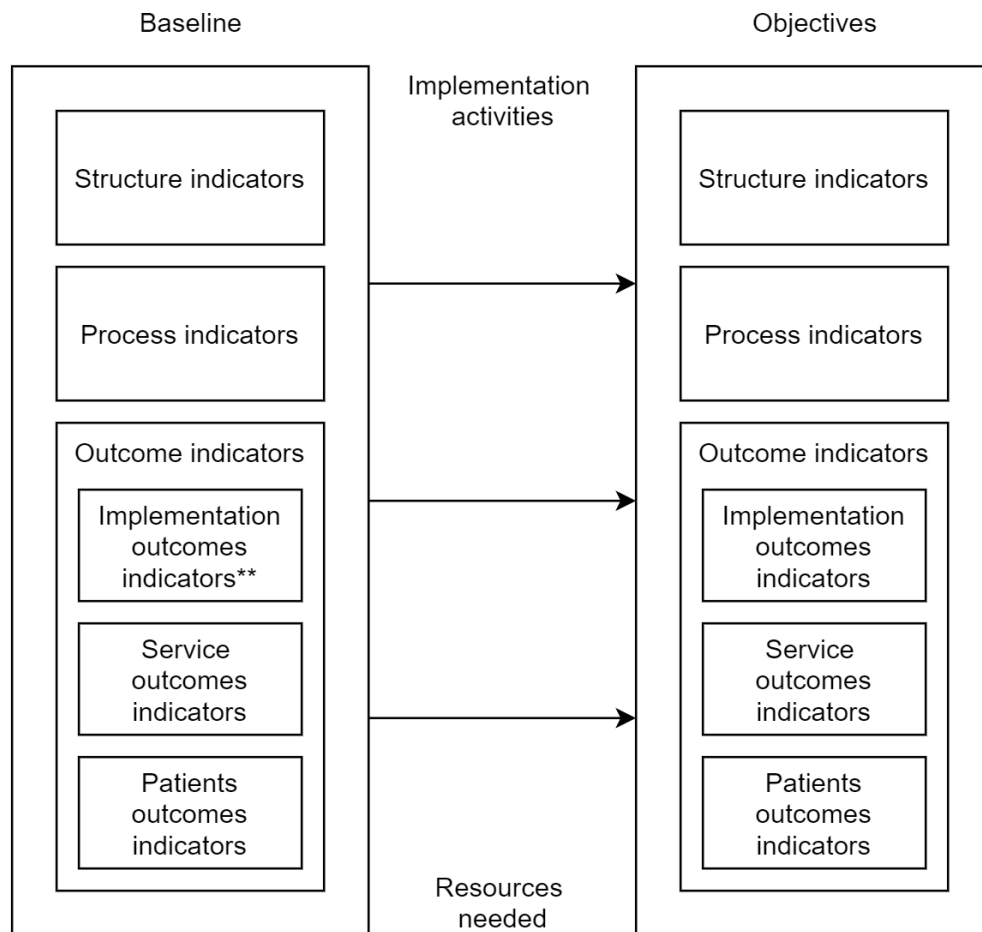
Baseline

Implementation activities

Objectives

Structure indicators

Process indicators

Outcome indicators

Implementation outcomes indicators**

Service outcomes indicators

Patients outcomes indicators

Structure indicators

Process indicators

Outcome indicators

Implementation outcomes indicators

Service outcomes indicators

Patients outcomes indicators

Resources needed